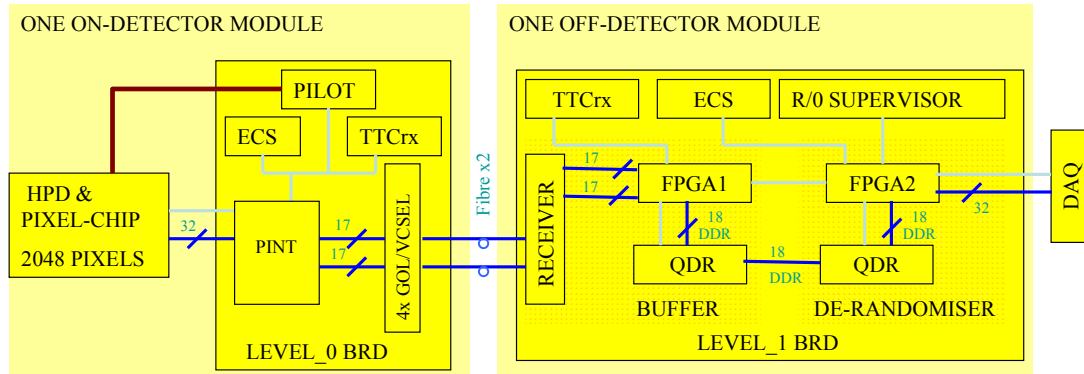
ONE ON-DETECTOR MODULE

PILOT

ECS

TTCrx

HPD &
PIXEL-CHIP

2048 PIXELS

32

PINT

17

17

4x GOL/VCSEL

LEVEL_0 BRD

Fibre x2

ONE OFF-DETECTOR MODULE

TTCrx

ECS

R/0 SUPERVISOR

RECEIVER

17

17

FPGA1

FPGA2

18
DDR

18
DDR

QDR

18
DDR

QDR

32

DAQ

BUFFER

DE-RANDOMISER

LEVEL_1 BRD